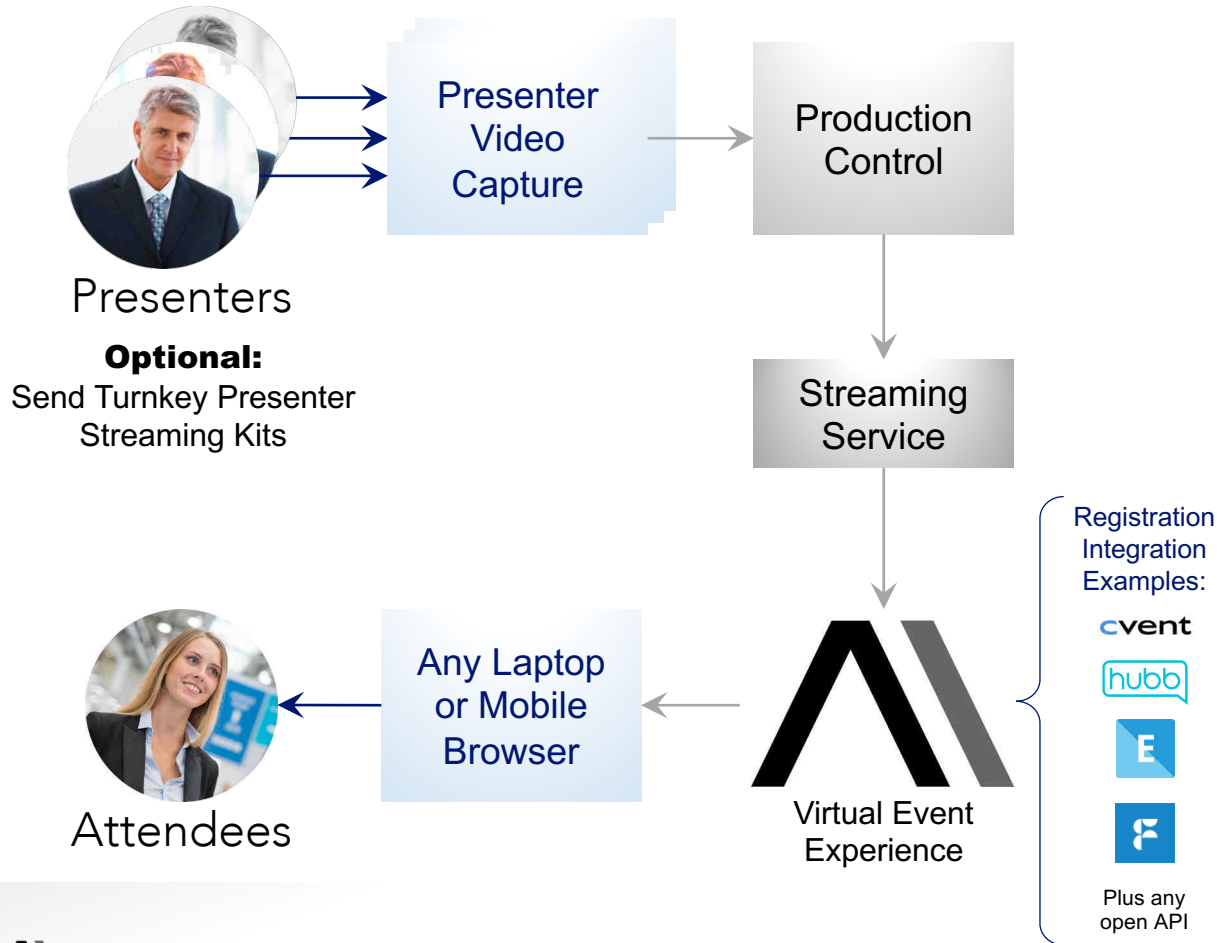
Presenter Video Capture

Production Control

Presenters

**Optional:**
Send Turnkey Presenter Streaming Kits

Streaming Service

Registration Integration Examples:

cvent

hubb

E

F

Plus any open API

Any Laptop or Mobile Browser

Attendees

Virtual Event Experience